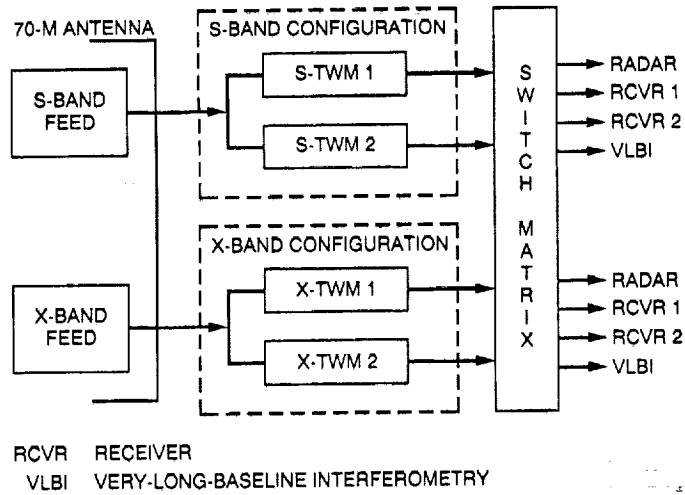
70-M ANTENNA

S-BAND CONFIGURATION

S-BAND FEED

S-TWM 1

S-TWM 2

X-BAND CONFIGURATION

X-BAND FEED

X-TWM 1

X-TWM 2

SWITCH MATRIX

RADAR
RCVR 1
RCVR 2
VLBI

RADAR
RCVR 1
RCVR 2
VLBI

RCVR RECEIVER
VLBI VERY-LONG-BASELINE INTERFEROMETRY